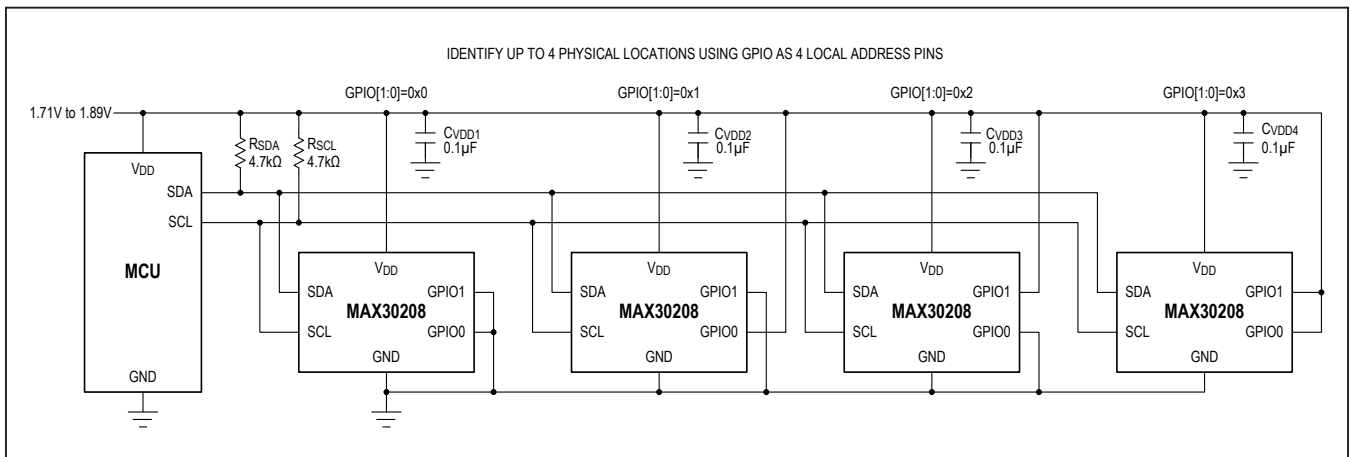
IDENTIFY UP TO 4 PHYSICAL LOCATIONS USING GPIO AS 4 LOCAL ADDRESS PINS

1.71V to 1.89V

$V_{DD}$
SDA
SCL
MCU
GND

$R_{SDA}$ 4.7kΩ
$R_{SCL}$ 4.7kΩ

GPIO[1:0]=0x0
$C_{VDD1}$ 0.1µF
$V_{DD}$
SDA
MAX30208
GPIO1
SCL
GPIO0
GND

GPIO[1:0]=0x1
$C_{VDD2}$ 0.1µF
$V_{DD}$
SDA
MAX30208
GPIO1
SCL
GPIO0
GND

GPIO[1:0]=0x2
$C_{VDD3}$ 0.1µF
$V_{DD}$
SDA
MAX30208
GPIO1
SCL
GPIO0
GND

GPIO[1:0]=0x3
$C_{VDD4}$ 0.1µF
$V_{DD}$
SDA
MAX30208
GPIO1
SCL
GPIO0
GND